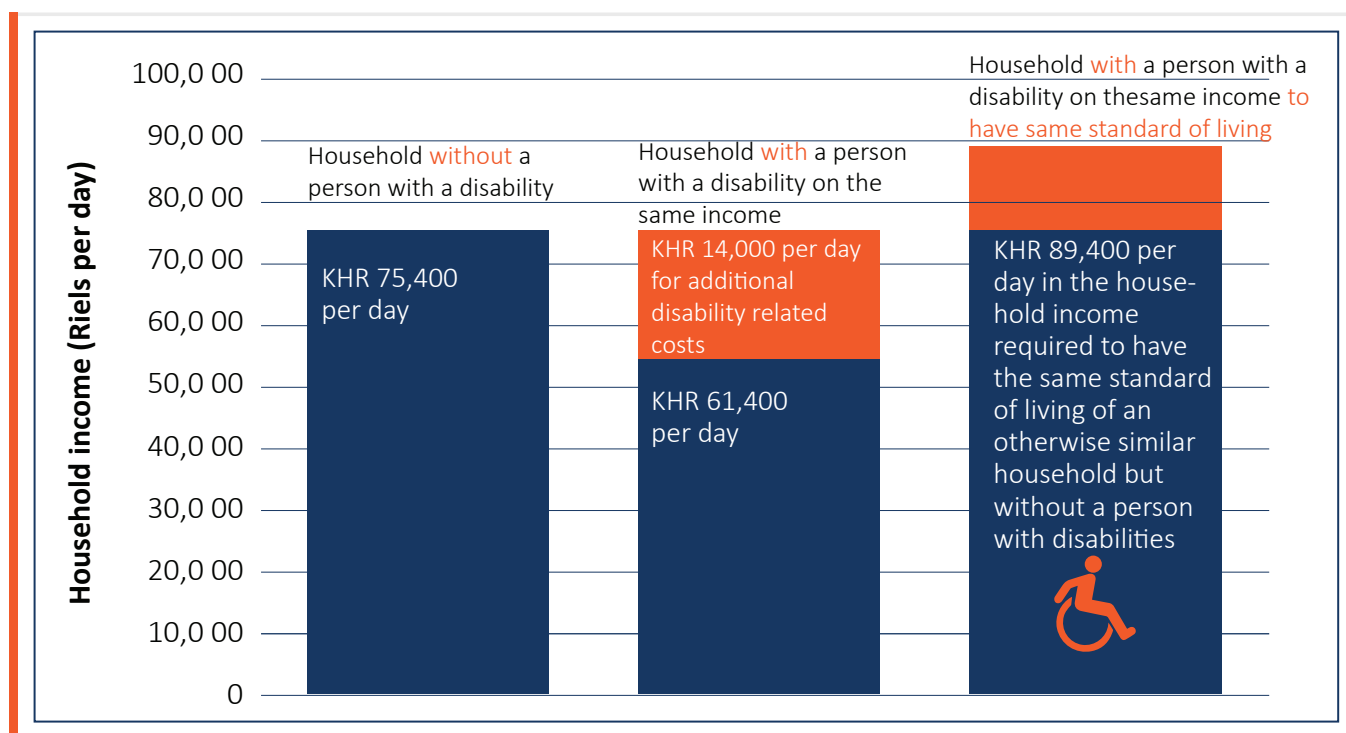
100,0 00
90,0 00
80,0 00
70,0 00
60,0 00
50,0 00
40,0 00
30,0 00
20,0 00
10,0 00
0

Household income (Riels per day)

Household without a person with a disability

KHR 75,400 per day

Household with a person with a disability on the same income

KHR 14,000 per day for additional disability related costs

KHR 61,400 per day

Household with a person with a disability on thesame income to have same standard of living

KHR 89,400 per day in the household income required to have the same standard of living of an otherwise similar household but without a person with disabilities